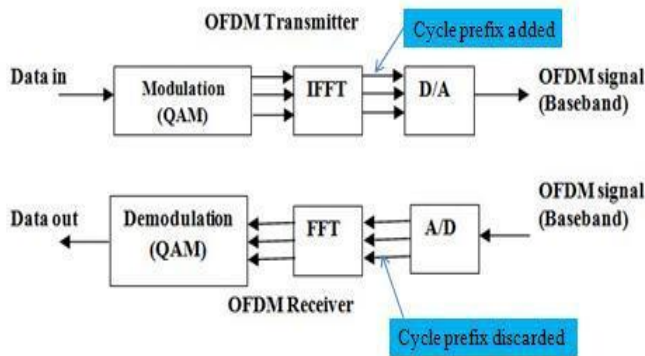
OFDM Transmitter

Cycle prefix added

Data in

Modulation (QAM)

IFFT

D/A

OFDM signal (Baseband)

Data out

Demodulation (QAM)

FFT

A/D

OFDM signal (Baseband)

OFDM Receiver

Cycle prefix discarded